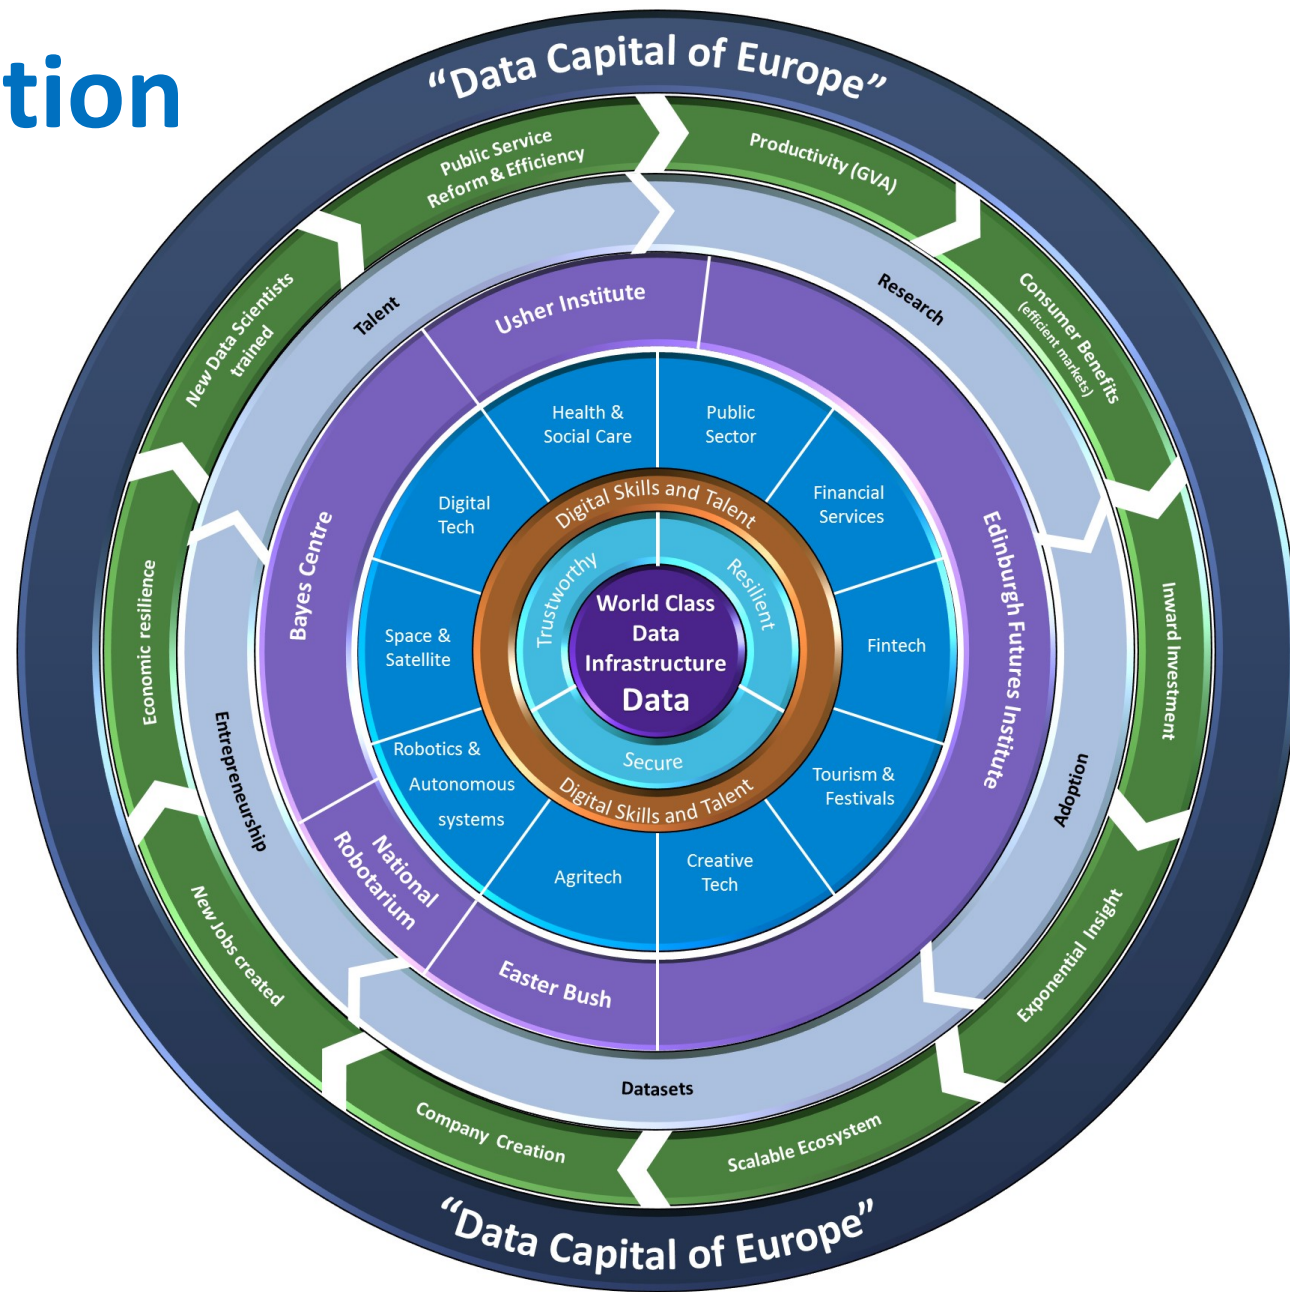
tion

“Data Capital of Europe”

Public Service Reform & Efficiency

Productivity (GVA)

Consumer Benefits (efficient markets)

Inward Investment

Exponential Insight

Scalable Ecosystem

Company Creation

New Jobs created

Economic resilience

New Data Scientists trained

Talent

Research

Adoption

Datasets

Entrepreneurship

Usher Institute

Edinburgh Futures Institute

Easter Bush

National Robotarium

Bayes Centre

Health & Social Care

Public Sector

Financial Services

Fintech

Tourism & Festivals

Creative Tech

Agritech

Robotics & Autonomous systems

Space & Satellite

Digital Tech

Digital Skills and Talent

Trustworthy

Resilient

Secure

World Class Data Infrastructure

Data

Digital Skills and Talent

“Data Capital of Europe”